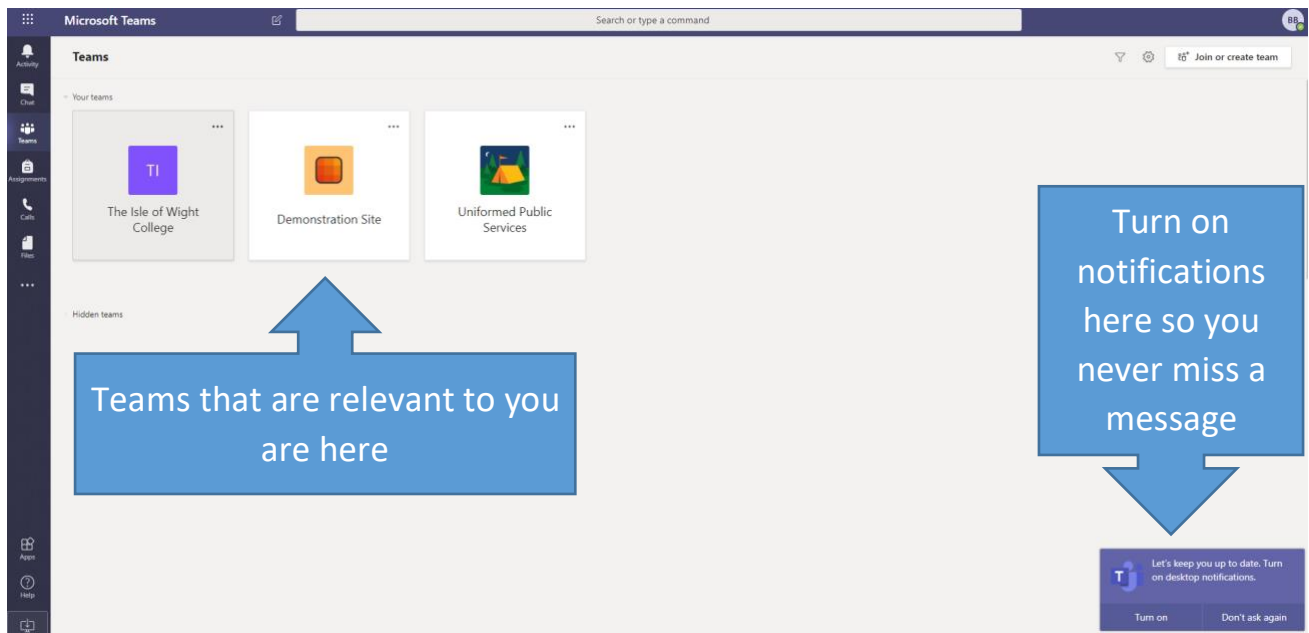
Microsoft Teams

Search or type a command

BB

Activity

Chat

Teams

Assignments

Calls

Files

...

Apps

Help

Teams

Join or create team

Your teams

...

TI

The Isle of Wight College

...

Demonstration Site

...

Uniformed Public Services

Hidden teams

Teams that are relevant to you are here

Turn on notifications here so you never miss a message

Let's keep you up to date. Turn on desktop notifications.

Turn on

Don't ask again